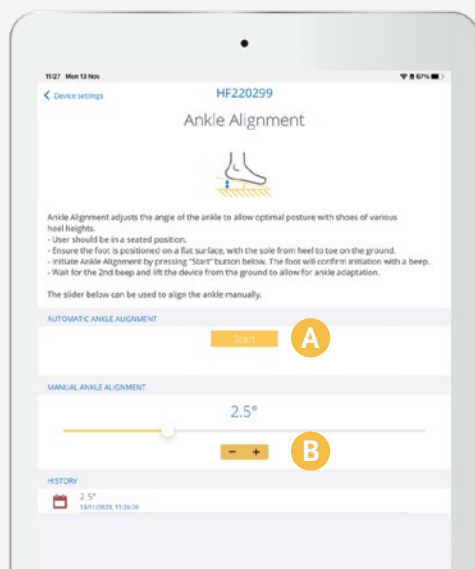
11:27 Mon 13 Nov

67%

< Device settings

HF220299

Ankle Alignment

Ankle Alignment adjusts the angle of the ankle to allow optimal posture with shoes of various heel heights.
- User should be in a seated position.
- Ensure the foot is positioned on a flat surface, with the sole from heel to toe on the ground.
- Initiate Ankle Alignment by pressing "Start" button below. The foot will confirm initiation with a beep.
- Wait for the 2nd beep and lift the device from the ground to allow for ankle adaptation.

The slider below can be used to align the ankle manually.

AUTOMATIC ANKLE ALIGNMENT

Start

A

MANUAL ANKLE ALIGNMENT

2.5°

− +

B

HISTORY

2.5°
13/11/2020, 11:26:36